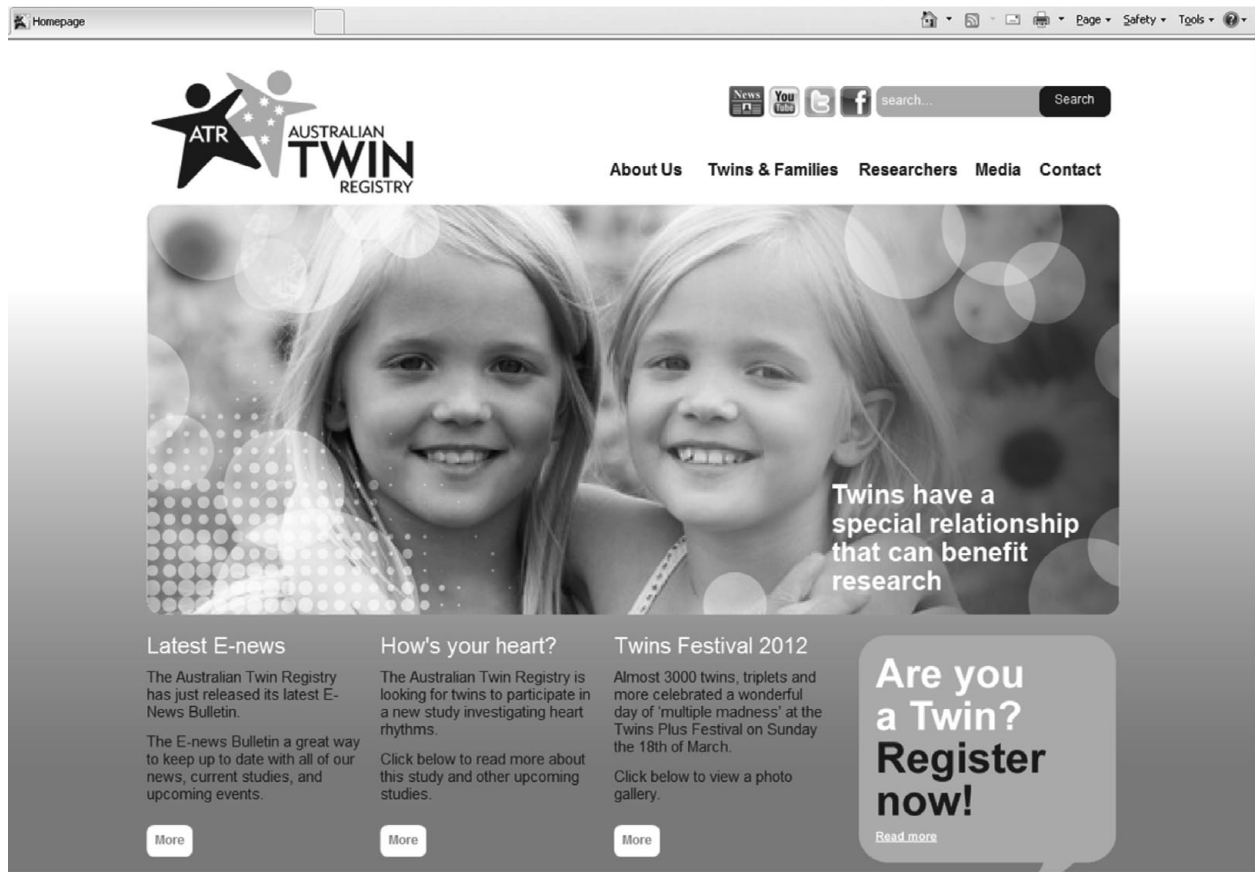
Homepage

Page ▾ Safety ▾ Tools ▾

ATR AUSTRALIAN TWIN REGISTRY

News You Tube

search...

Search

About Us Twins & Families Researchers Media Contact

Twins have a special relationship that can benefit research

Latest E-news

The Australian Twin Registry has just released its latest E-News Bulletin.

The E-news Bulletin a great way to keep up to date with all of our news, current studies, and upcoming events.

More

How's your heart?

The Australian Twin Registry is looking for twins to participate in a new study investigating heart rhythms.

Click below to read more about this study and other upcoming studies.

More

Twins Festival 2012

Almost 3000 twins, triplets and more celebrated a wonderful day of 'multiple madness' at the Twins Plus Festival on Sunday the 18th of March.

Click below to view a photo gallery.

More

Are you a Twin? Register now!

Read more